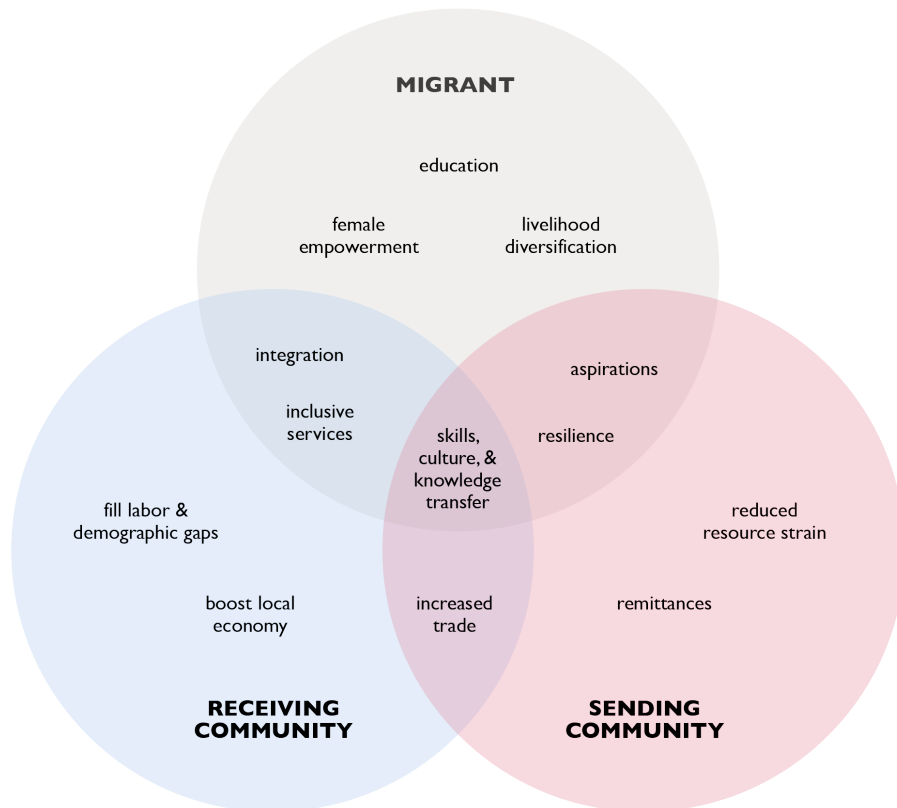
MIGRANT

education

female empowerment

livelihood diversification

integration

inclusive services

aspirations

resilience

skills, culture, & knowledge transfer

fill labor & demographic gaps

reduced resource strain

boost local economy

increased trade

remittances

RECEIVING COMMUNITY

SENDING COMMUNITY